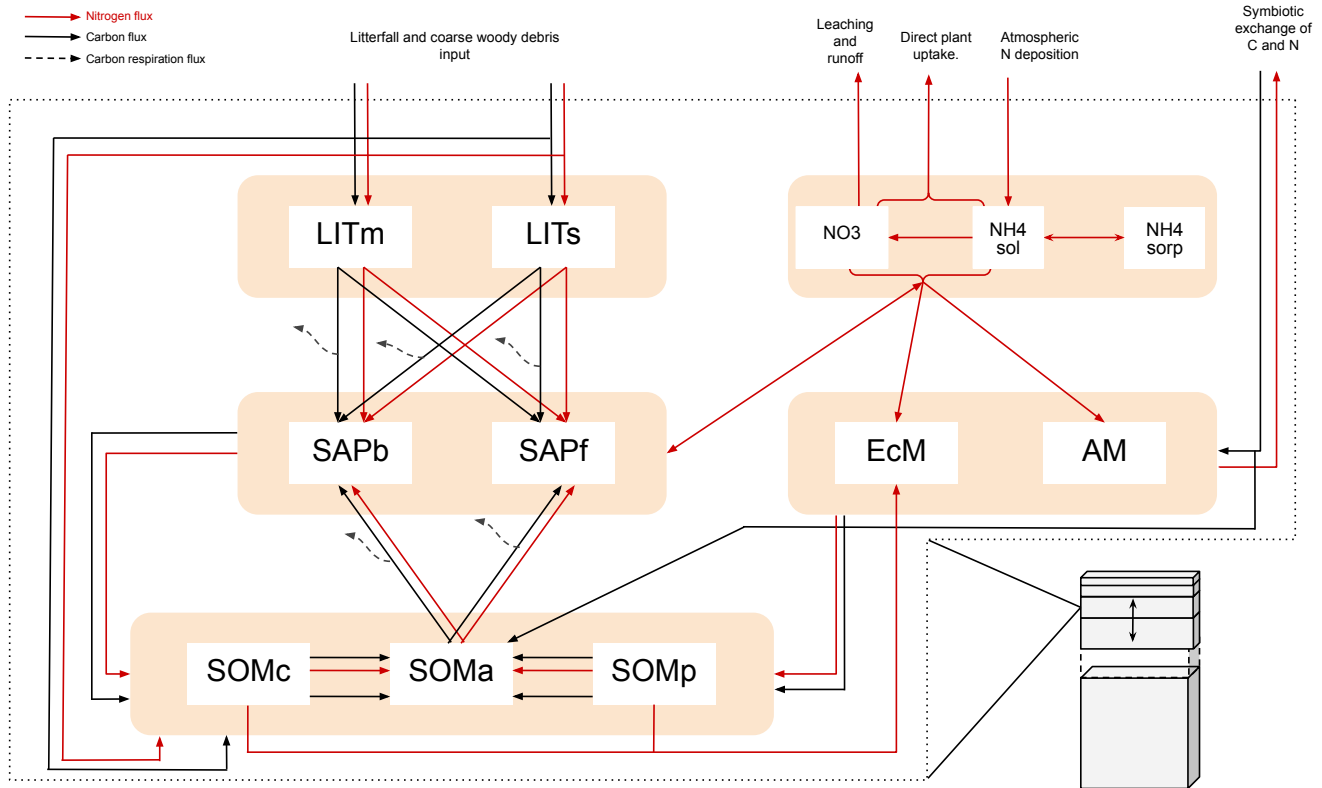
Nitrogen flux
Carbon flux
Carbon respiration flux

Litterfall and coarse woody debris input

Leaching and runoff

Direct plant uptake.

Atmospheric N deposition

Symbiotic exchange of C and N

LITm
LITs

NO3
NH4 sol
NH4 sorp

SAPb
SAPf

EcM
AM

SOMc
SOMa
SOMp